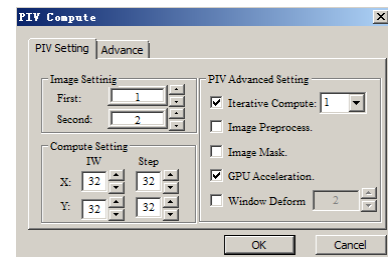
PIV Compute

PIV Setting | Advance

Image Settinig
First: 1
Second: 2

Compute Setting
IW Step
X: 32 32
Y: 32 32

PIV Advanced Setting
Iterative Compute: 1
Image Preprocess.
Image Mask.
GPU Acceleration.
Window Deform 2

OK Cancel